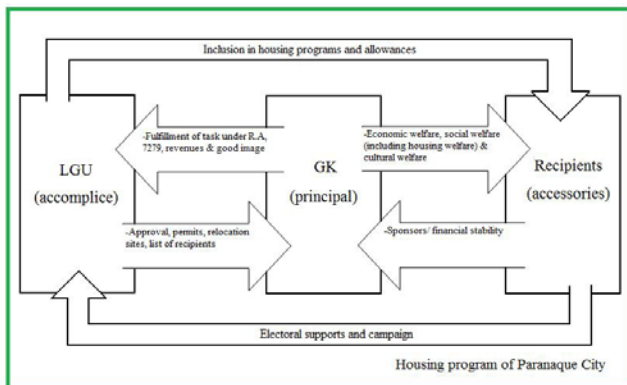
Inclusion in housing programs and allowances

LGU (accomplice)

-Fulfillment of task under R.A. 7279, revenues & good image

-Approval, permits, relocation sites, list of recipients

GK (principal)

-Economic welfare, social welfare (including housing welfare) & cultural welfare

-Sponsors/ financial stability

Recipients (accessories)

Electoral supports and campaign

Housing program of Paranaque City